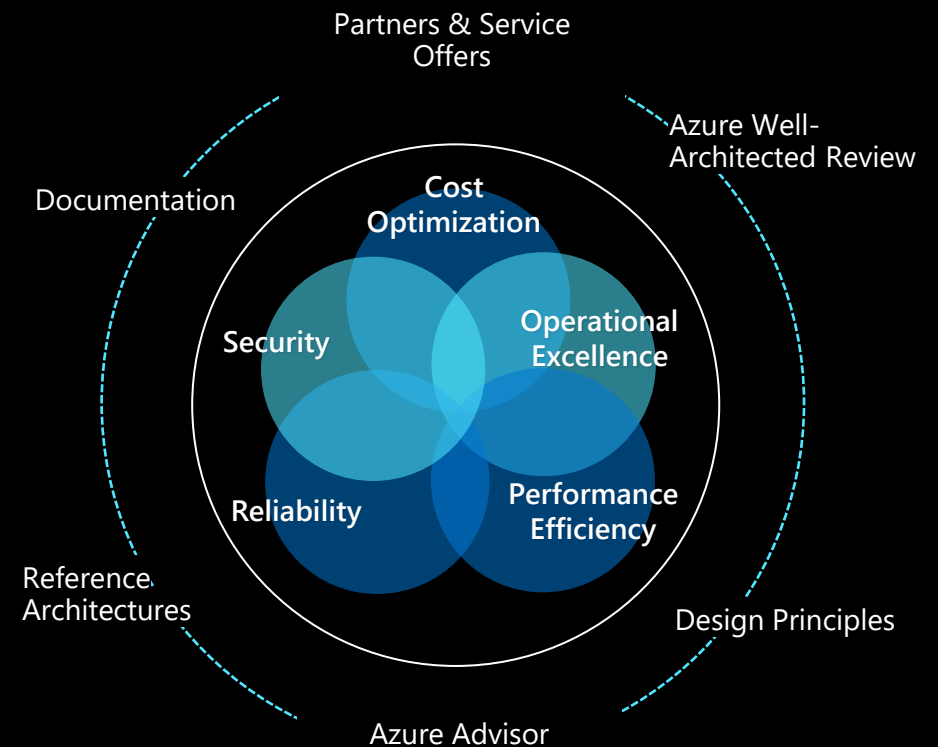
Partners & Service Offers

Azure Well-Architected Review

Documentation

Cost Optimization

Security

Operational Excellence

Reliability

Performance Efficiency

Reference Architectures

Design Principles

Azure Advisor